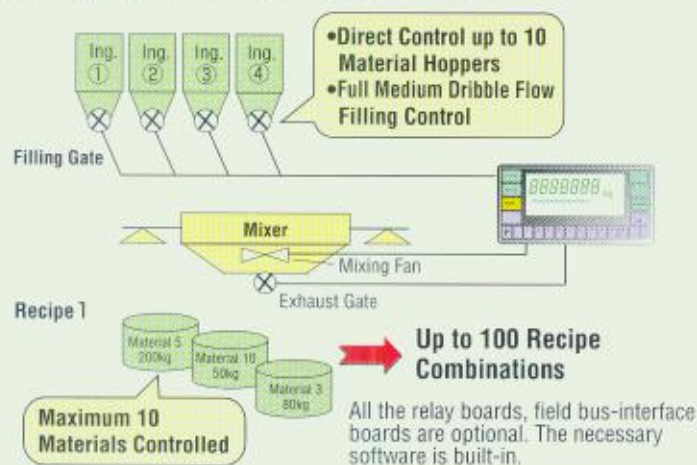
Ing. ①

Ing. ②

Ing. ③

Ing. ④

•Direct Control up to 10 Material Hoppers
•Full Medium Dribble Flow Filling Control

Filling Gate

888888

Mixer

Mixing Fan

Exhaust Gate

Recipe 1

Material 5 200kg

Material 10 50kg

Material 3 80kg

Maximum 10 Materials Controlled

Up to 100 Recipe Combinations

All the relay boards, field bus-interface boards are optional. The necessary software is built-in.